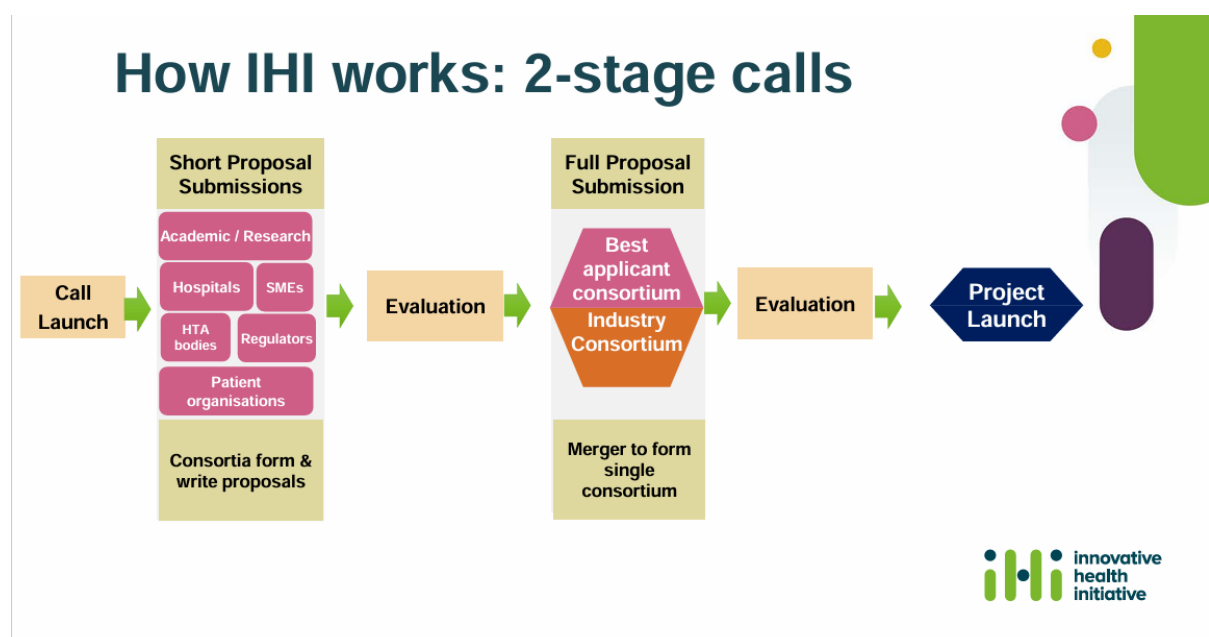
How IHI works: 2-stage calls

Call Launch

Short Proposal Submissions

Academic / Research

Hospitals

SMEs

HTA bodies

Regulators

Patient organisations

Consortia form & write proposals

Evaluation

Full Proposal Submission

Best applicant consortium

Industry Consortium

Merger to form single consortium

Evaluation

Project Launch

ihi innovative health initiative